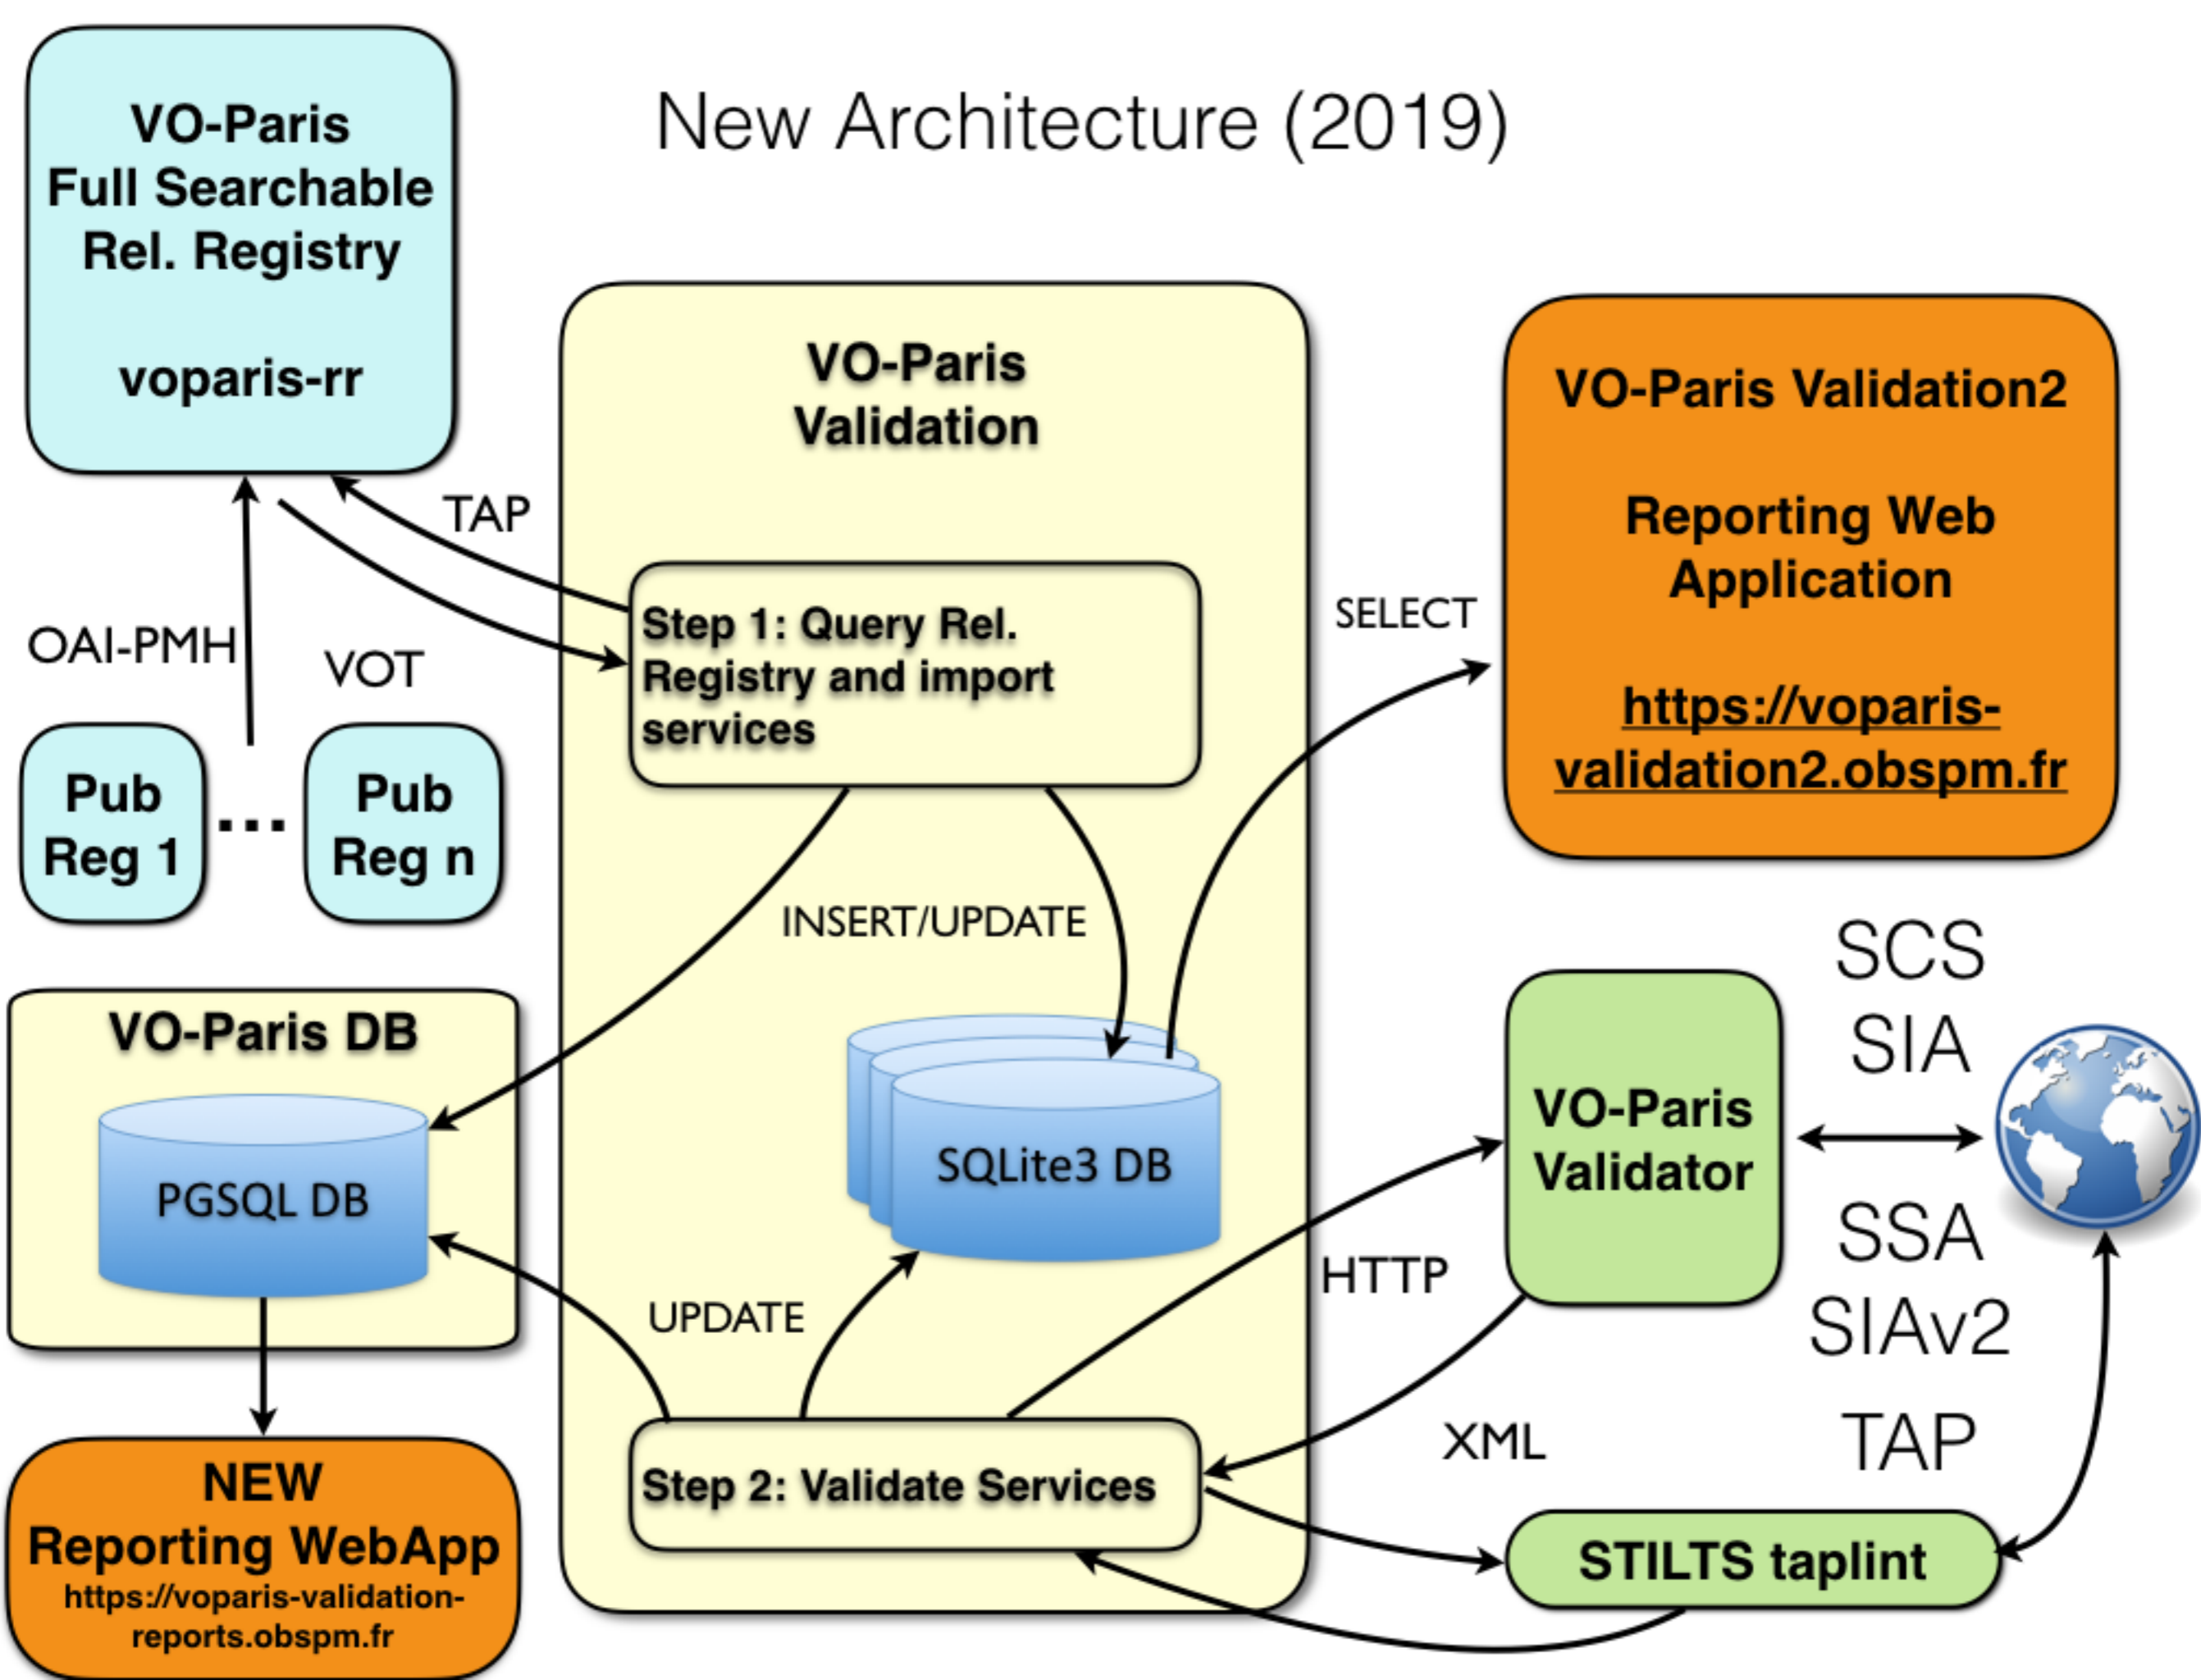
VO-Paris
Full Searchable
Rel. Registry

voparis-rr

New Architecture (2019)

VO-Paris
Validation

VO-Paris Validation2

Reporting Web
Application

https://voparis-validation2.obspm.fr

TAP

OAI-PMH

VOT

Step 1: Query Rel. Registry and import services

SELECT

Pub
Reg 1

...

Pub
Reg n

INSERT/UPDATE

SCS
SIA

VO-Paris DB

PGSQL DB

SQLite3 DB

VO-Paris
Validator

SSA
SIAv2

HTTP

UPDATE

XML

TAP

Step 2: Validate Services

STILTS taplint

NEW
Reporting WebApp
https://voparis-validation-reports.obspm.fr